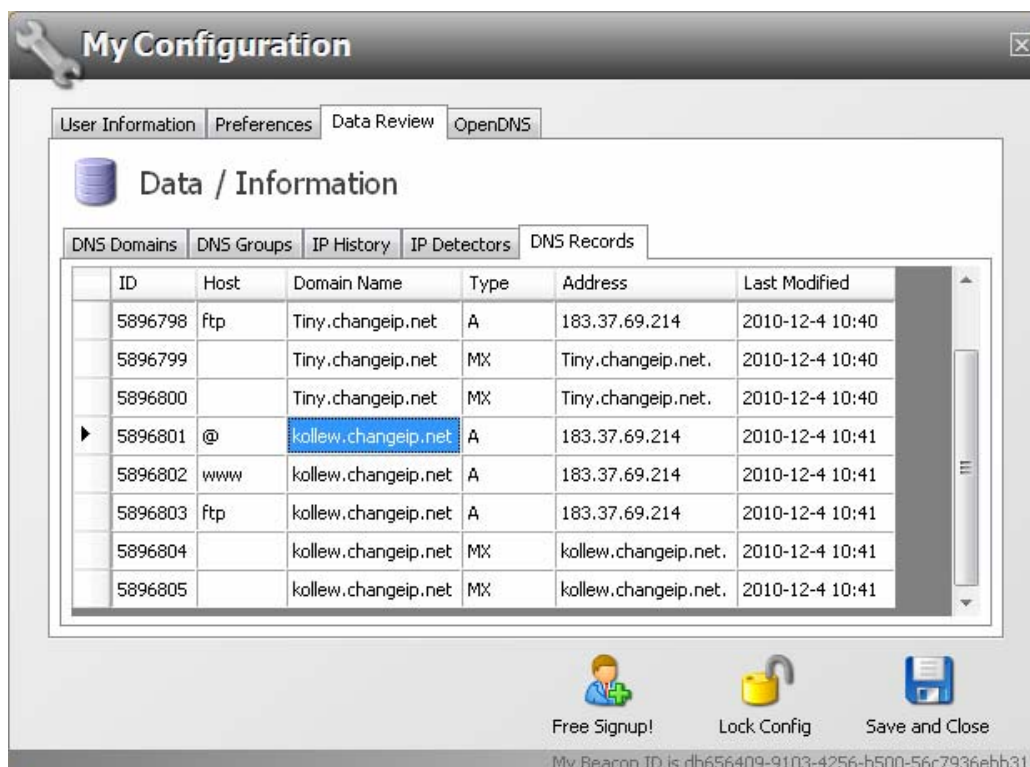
My Configuration

User Information | Preferences | Data Review | OpenDNS

Data / Information

DNS Domains | DNS Groups | IP History | IP Detectors | DNS Records

| | ID | Host | Domain Name | Type | Address | Last Modified |
|---|---|---|---|---|---|---|
| | 5896798 | ftp | Tiny.changeip.net | A | 183.37.69.214 | 2010-12-4 10:40 |
| | 5896799 | | Tiny.changeip.net | MX | Tiny.changeip.net. | 2010-12-4 10:40 |
| | 5896800 | | Tiny.changeip.net | MX | Tiny.changeip.net. | 2010-12-4 10:40 |
| ▸ | 5896801 | @ | kollew.changeip.net | A | 183.37.69.214 | 2010-12-4 10:41 |
| | 5896802 | www | kollew.changeip.net | A | 183.37.69.214 | 2010-12-4 10:41 |
| | 5896803 | ftp | kollew.changeip.net | A | 183.37.69.214 | 2010-12-4 10:41 |
| | 5896804 | | kollew.changeip.net | MX | kollew.changeip.net. | 2010-12-4 10:41 |
| | 5896805 | | kollew.changeip.net | MX | kollew.changeip.net. | 2010-12-4 10:41 |

Free Signup! Lock Config Save and Close

My Beacon ID is db656409-9103-4256-b500-56c7936ebb31